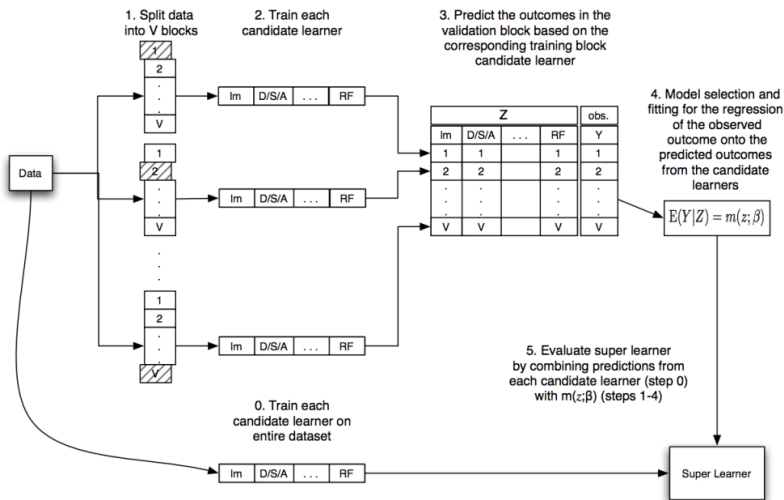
1. Split data into V blocks

2. Train each candidate learner

3. Predict the outcomes in the validation block based on the corresponding training block candidate learner

1
2
.
.
.
V

Data

lm | D/S/A | . . . | RF

1
2
.
.
.
V

lm | D/S/A | . . . | RF

.
.
.

1
2
.
.
.
V

lm | D/S/A | . . . | RF

| Z | | | | obs. |
|---|---|---|---|---|
| lm | D/S/A | . . . | RF | Y |
| 1 | 1 | | 1 | 1 |
| 2 | 2 | | 2 | 2 |
| . | . | | . | . |
| . | . | | . | . |
| V | V | | V | V |

4. Model selection and fitting for the regression of the observed outcome onto the predicted outcomes from the candidate learners

$\mathrm{E}(Y|Z) = m(z;\beta)$

5. Evaluate super learner by combining predictions from each candidate learner (step 0) with m(z;β) (steps 1-4)

0. Train each candidate learner on entire dataset

lm | D/S/A | . . . | RF

Super Learner